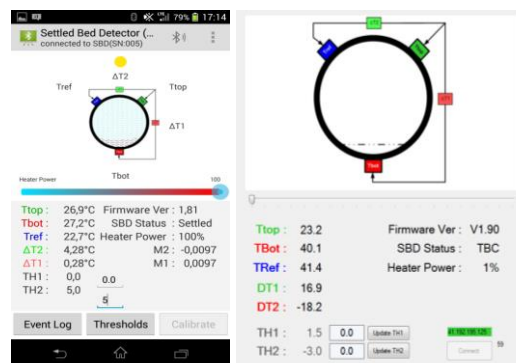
79% 17:14

Settled Bed Detector (...
connected to SBD(SN:005)

ΔT2
Tref
Ttop
ΔT1
Tbot

Heater Power
100

Ttop : 26,9°C Firmware Ver : 1,81
Tbot : 27,2°C SBD Status : Settled
Tref : 22,7°C Heater Power : 100%
ΔT2 : 4,28°C M2 : -0,0097
ΔT1 : 0,28°C M1 : 0,0097
TH1 : 0,0 0.0
TH2 : 5,0 5

Event Log Thresholds Calibrate

Tbot

Ttop : 23.2 Firmware Ver : V1.90
TBot : 40.1 SBD Status : TBC
TRef : 41.4 Heater Power : 1%
DT1 : 16.9
DT2 : -18.2

TH1 : 1.5 0.0 Update TH1
TH2 : -3.0 0.0 Update TH2

41.192.190.125
Connect
59